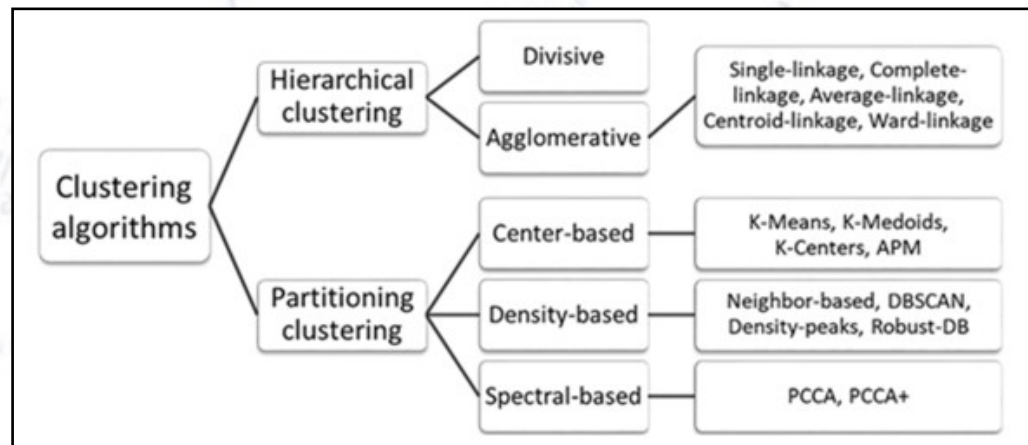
Clustering algorithms

Hierarchical clustering

Divisive

Agglomerative

Single-linkage, Complete-linkage, Average-linkage, Centroid-linkage, Ward-linkage

Partitioning clustering

Center-based

K-Means, K-Medoids, K-Centers, APM

Density-based

Neighbor-based, DBSCAN, Density-peaks, Robust-DB

Spectral-based

PCCA, PCCA+